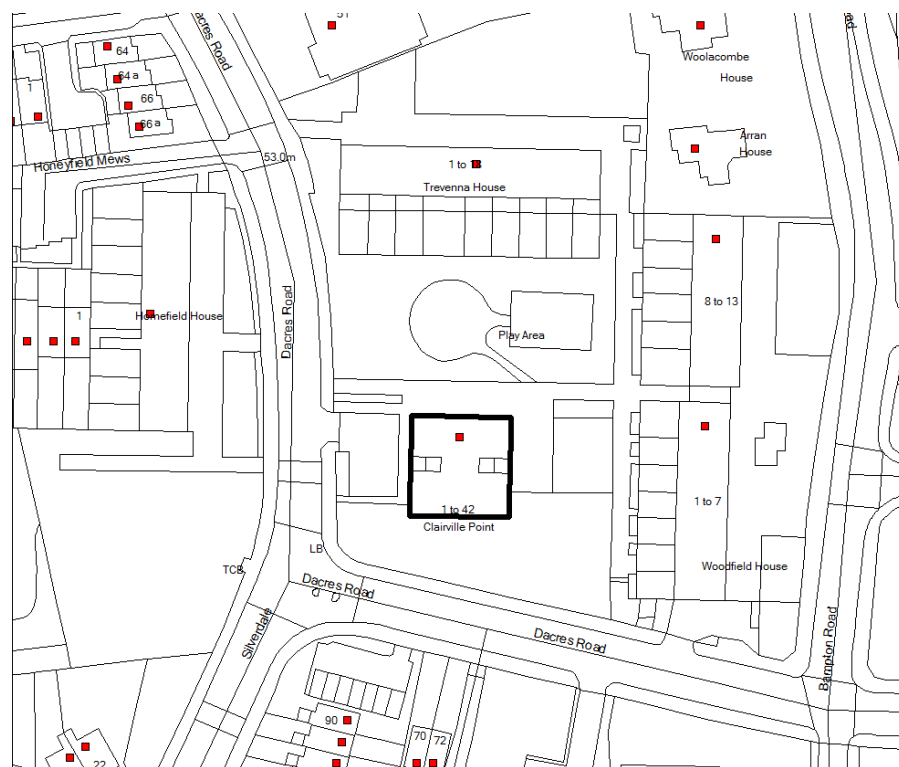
51
acres Road
64
64 a
1
66
66 a
Honeyfield Mews
53.0m
Woolacombe House
Arran House
1 to 18
Trevenna House
Dacres Road
1
Honefield House
8 to 13
Play Area
1 to 42
Clairville Point
1 to 7
LB
TCB
Woodfield House
Dacres Road
Silverdale
Dacres Road
Bampton Road
90
70
72
22